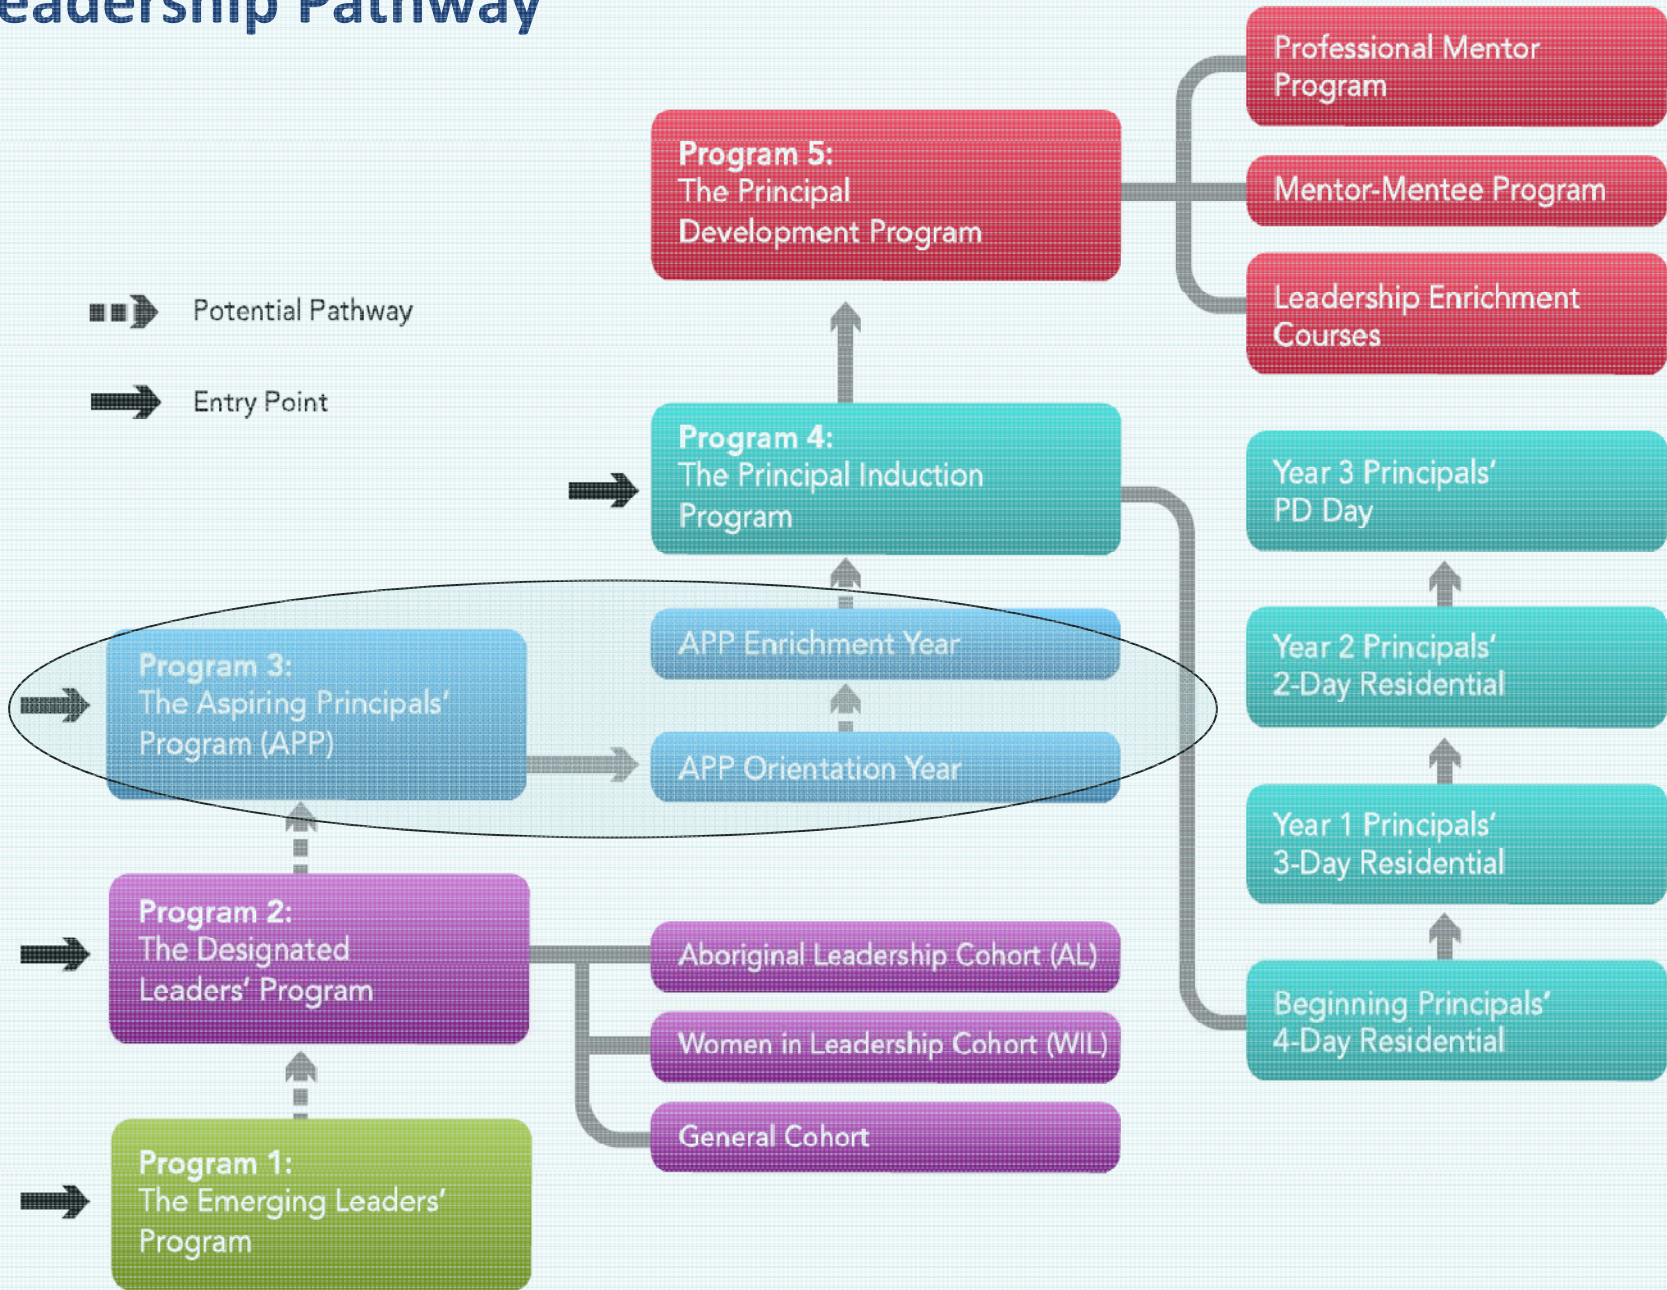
eadership Pathway

Professional Mentor Program

Program 5: The Principal Development Program

Mentor-Mentee Program

Leadership Enrichment Courses

Potential Pathway

Entry Point

Program 4: The Principal Induction Program

Year 3 Principals' PD Day

APP Enrichment Year

Year 2 Principals' 2-Day Residential

Program 3: The Aspiring Principals' Program (APP)

APP Orientation Year

Year 1 Principals' 3-Day Residential

Program 2: The Designated Leaders' Program

Aboriginal Leadership Cohort (AL)

Beginning Principals' 4-Day Residential

Women in Leadership Cohort (WIL)

General Cohort

Program 1: The Emerging Leaders' Program